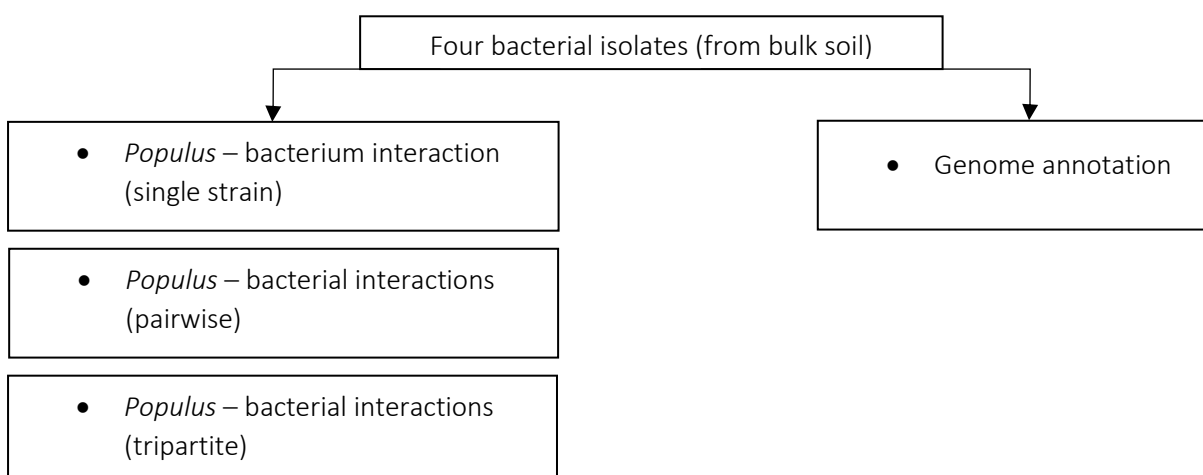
Four bacterial isolates (from bulk soil)

• *Populus* – bacterium interaction (single strain)

• *Populus* – bacterial interactions (pairwise)

• *Populus* – bacterial interactions (tripartite)

• Genome annotation